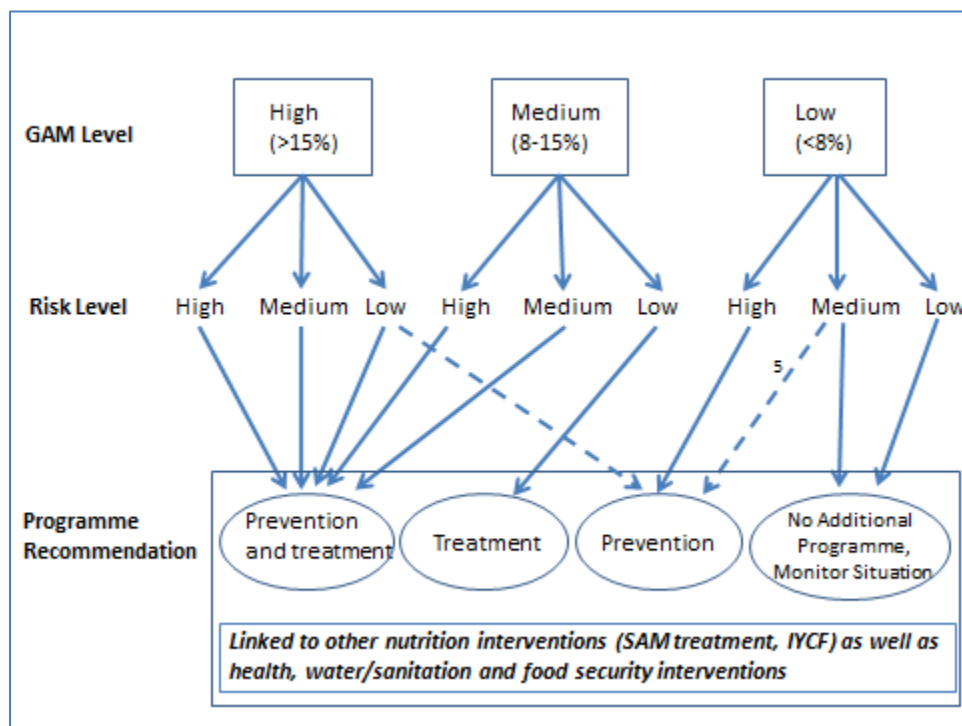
GAM Level

High (>15%)

Medium (8-15%)

Low (<8%)

Risk Level

High Medium Low High Medium Low High Medium Low

5

Programme Recommendation

Prevention and treatment

Treatment

Prevention

No Additional Programme, Monitor Situation

Linked to other nutrition interventions (SAM treatment, IYCF) as well as health, water/sanitation and food security interventions